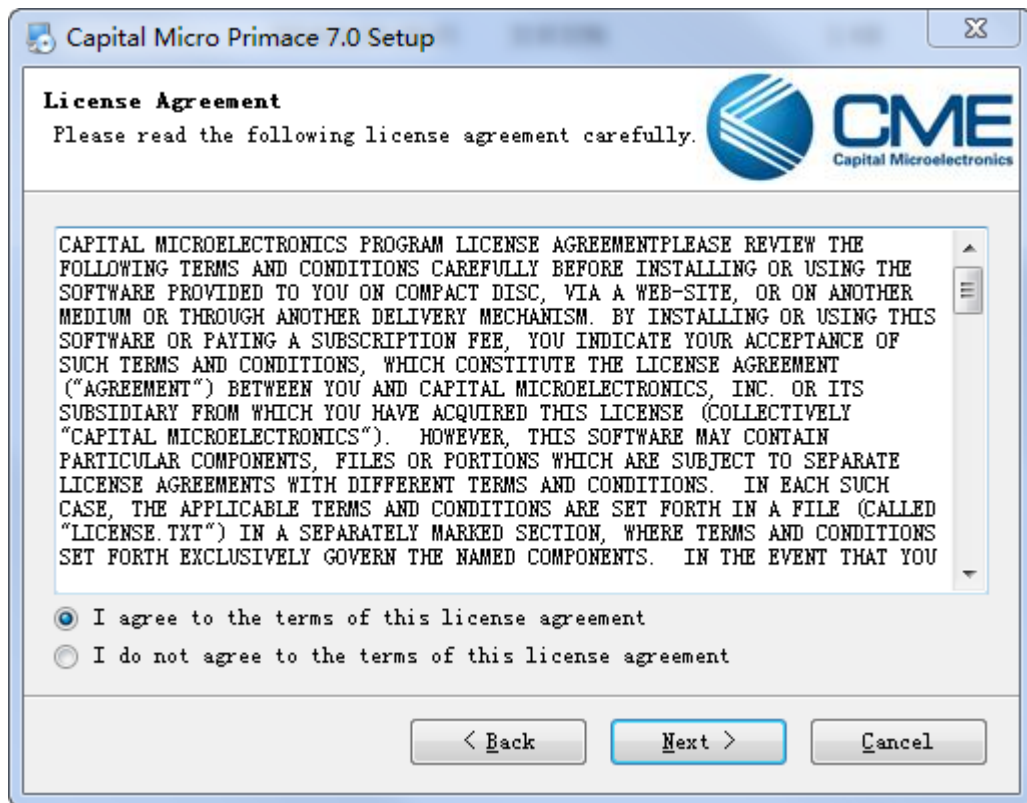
Capital Micro Primace 7.0 Setup

License Agreement
Please read the following license agreement carefully.

CME
Capital Microelectronics

CAPITAL MICROELECTRONICS PROGRAM LICENSE AGREEMENTPLEASE REVIEW THE FOLLOWING TERMS AND CONDITIONS CAREFULLY BEFORE INSTALLING OR USING THE SOFTWARE PROVIDED TO YOU ON COMPACT DISC, VIA A WEB-SITE, OR ON ANOTHER MEDIUM OR THROUGH ANOTHER DELIVERY MECHANISM. BY INSTALLING OR USING THIS SOFTWARE OR PAYING A SUBSCRIPTION FEE, YOU INDICATE YOUR ACCEPTANCE OF SUCH TERMS AND CONDITIONS, WHICH CONSTITUTE THE LICENSE AGREEMENT ("AGREEMENT") BETWEEN YOU AND CAPITAL MICROELECTRONICS, INC. OR ITS SUBSIDIARY FROM WHICH YOU HAVE ACQUIRED THIS LICENSE (COLLECTIVELY "CAPITAL MICROELECTRONICS"). HOWEVER, THIS SOFTWARE MAY CONTAIN PARTICULAR COMPONENTS, FILES OR PORTIONS WHICH ARE SUBJECT TO SEPARATE LICENSE AGREEMENTS WITH DIFFERENT TERMS AND CONDITIONS. IN EACH SUCH CASE, THE APPLICABLE TERMS AND CONDITIONS ARE SET FORTH IN A FILE (CALLED "LICENSE.TXT") IN A SEPARATELY MARKED SECTION, WHERE TERMS AND CONDITIONS SET FORTH EXCLUSIVELY GOVERN THE NAMED COMPONENTS. IN THE EVENT THAT YOU

I agree to the terms of this license agreement
I do not agree to the terms of this license agreement

< Back
Next >
Cancel